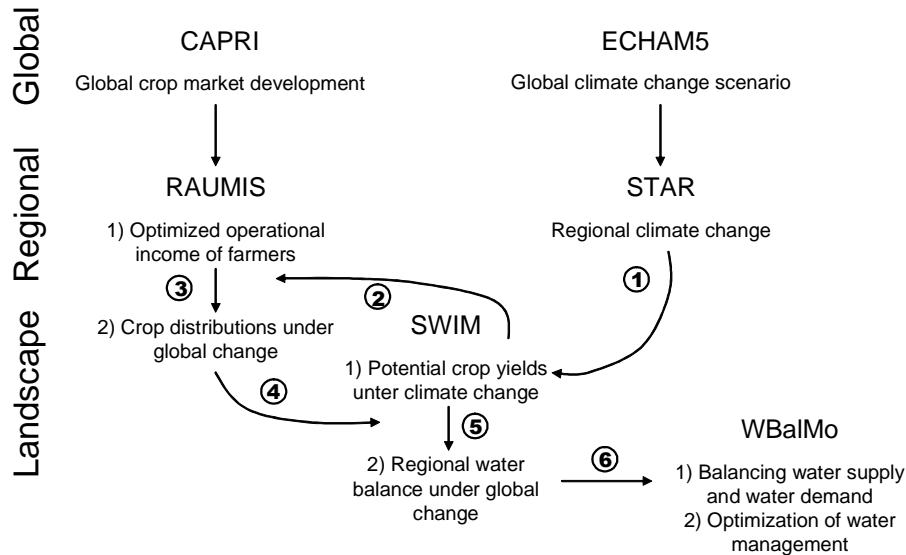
Global

CAPRI

Global crop market development

ECHAM5

Global climate change scenario

Regional

RAUMIS

1) Optimized operational income of farmers

STAR

Regional climate change

①

③

②

Landscape

2) Crop distributions under global change

SWIM

1) Potential crop yields unter climate change

④

⑤

2) Regional water balance under global change

⑥

WBalMo

1) Balancing water supply and water demand

2) Optimization of water management